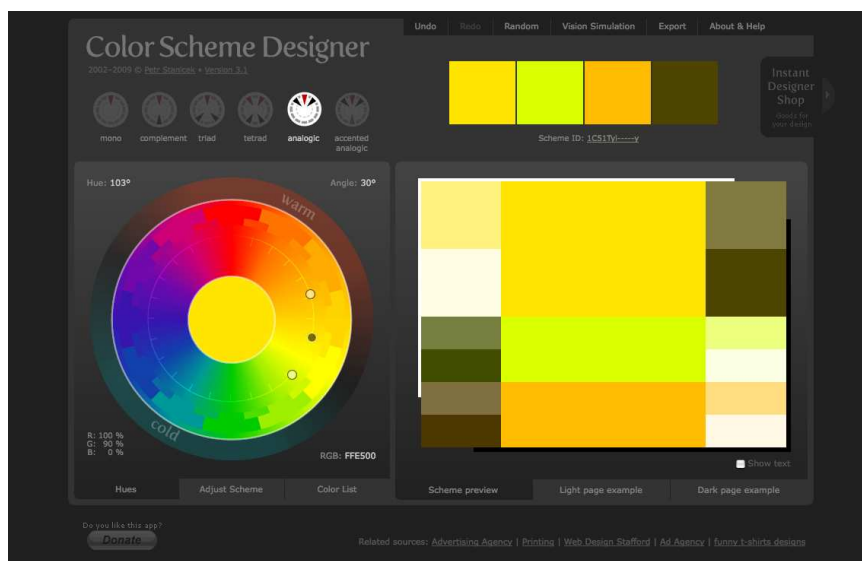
Color Scheme Designer

2002–2009 © Petr Stanicek • Version 3.1

Undo | Redo | Random | Vision Simulation | Export | About & Help

Instant Designer Shop
Goods for your design

mono | complement | triad | tetrad | analogic | accented analogic

Scheme ID: 1C51Tyi------y

Hue: 103°

Angle: 30°

warm

cold

R: 100 %
G: 90 %
B: 0 %

RGB: FFE500

Show text

Hues | Adjust Scheme | Color List

Scheme preview | Light page example | Dark page example

Do you like this app?

Donate

Related sources: Advertising Agency | Printing | Web Design Stafford | Ad Agency | funny t-shirts designs